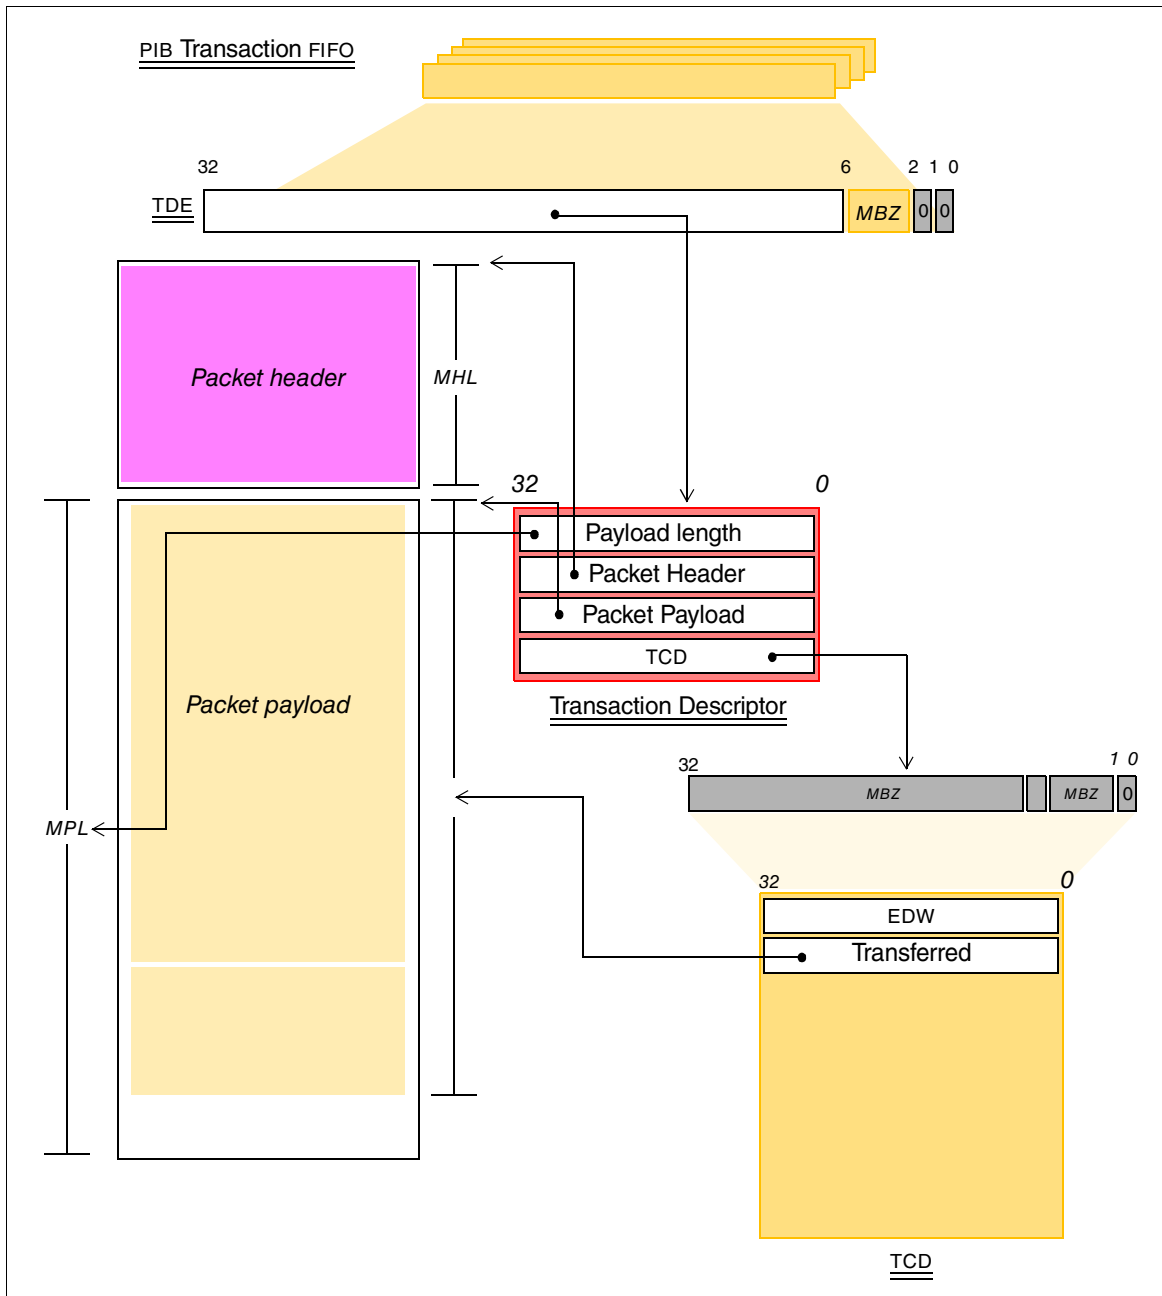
PIB Transaction FIFO

32

6

2 1 0

TDE

MBZ

0

0

Packet header

MHL

32

0

Payload length

Packet Header

Packet Payload

TCD

Transaction Descriptor

Packet payload

MPL

32

1 0

MBZ

MBZ

0

32

0

EDW

Transferred

TCD